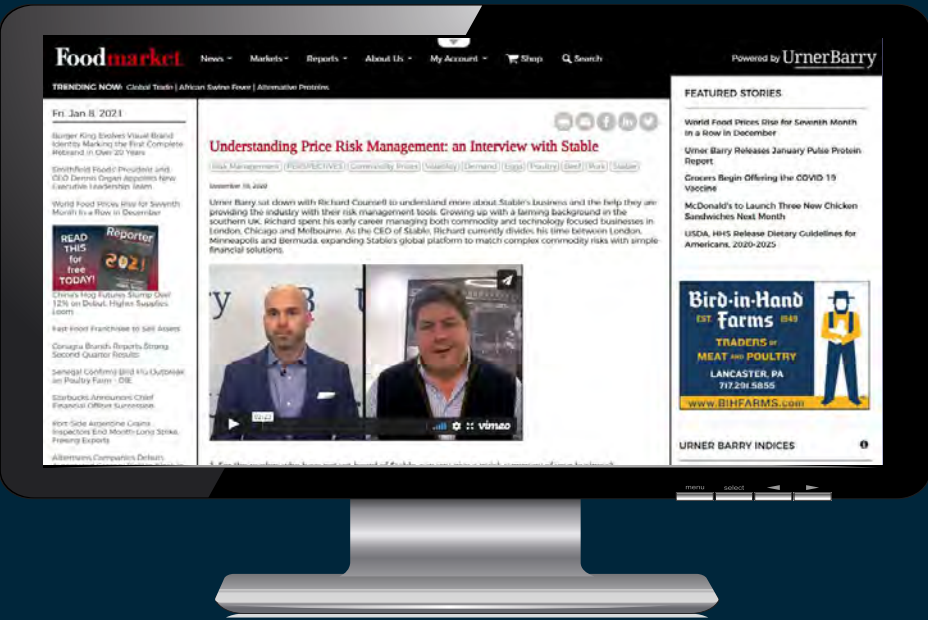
Foodmarket News Markets Reports About Us My Account Shop Search Powered by UrnerBarry

TRENDING NOW: Global Trade | African Swine Fever | Alternative Proteins

Fri. Jan 8, 2021

Burger King Evolves Visual Brand Identity Marking the First Complete Rebrand in Over 20 Years

Smithfield Foods' President and CEO Dennis Organ Appoints New Executive Leadership Team

World Food Prices Rise for Seventh Month in a Row in December

READ THIS for free TODAY! Reporter 2021

China's Hog Futures Slump Over 12% on Debut, Higher Supplies Loom

Fast Food Franchisee to Sell Assets

Conagra Brands Reports Strong Second Quarter Results

Senegal Confirms Bird Flu Outbreak on Poultry Farm - OIE

Starbucks Announces Chief Financial Officer Succession

Port-Side Argentine Grains Inspectors End Month-Long Strike, Freeing Exports

Albertsons Companies Debuts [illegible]

Understanding Price Risk Management: an Interview with Stable

Risk Management | PERSPECTIVES | Commodity Prices | Volatility | Demand | Eggs | Poultry | Beef | Pork | Stable

November 19, 2020

Urner Barry sat down with Richard Counsell to understand more about Stable's business and the help they are providing the industry with their risk management tools. Growing up with a farming background in the southern UK, Richard spent his early career managing both commodity and technology focused businesses in London, Chicago and Melbourne. As the CEO of Stable, Richard currently divides his time between London, Minneapolis and Bermuda, expanding Stable's global platform to match complex commodity risks with simple financial solutions.

vimeo

FEATURED STORIES

World Food Prices Rise for Seventh Month in a Row in December

Urner Barry Releases January Pulse Protein Report

Grocers Begin Offering the COVID 19 Vaccine

McDonald's to Launch Three New Chicken Sandwiches Next Month

USDA, HHS Release Dietary Guidelines for Americans, 2020-2025

Bird-in-Hand Farms EST. 1949 TRADERS OF MEAT AND POULTRY LANCASTER, PA 717.291.5855 www.BIHFARMS.com

URNER BARRY INDICES

menu select